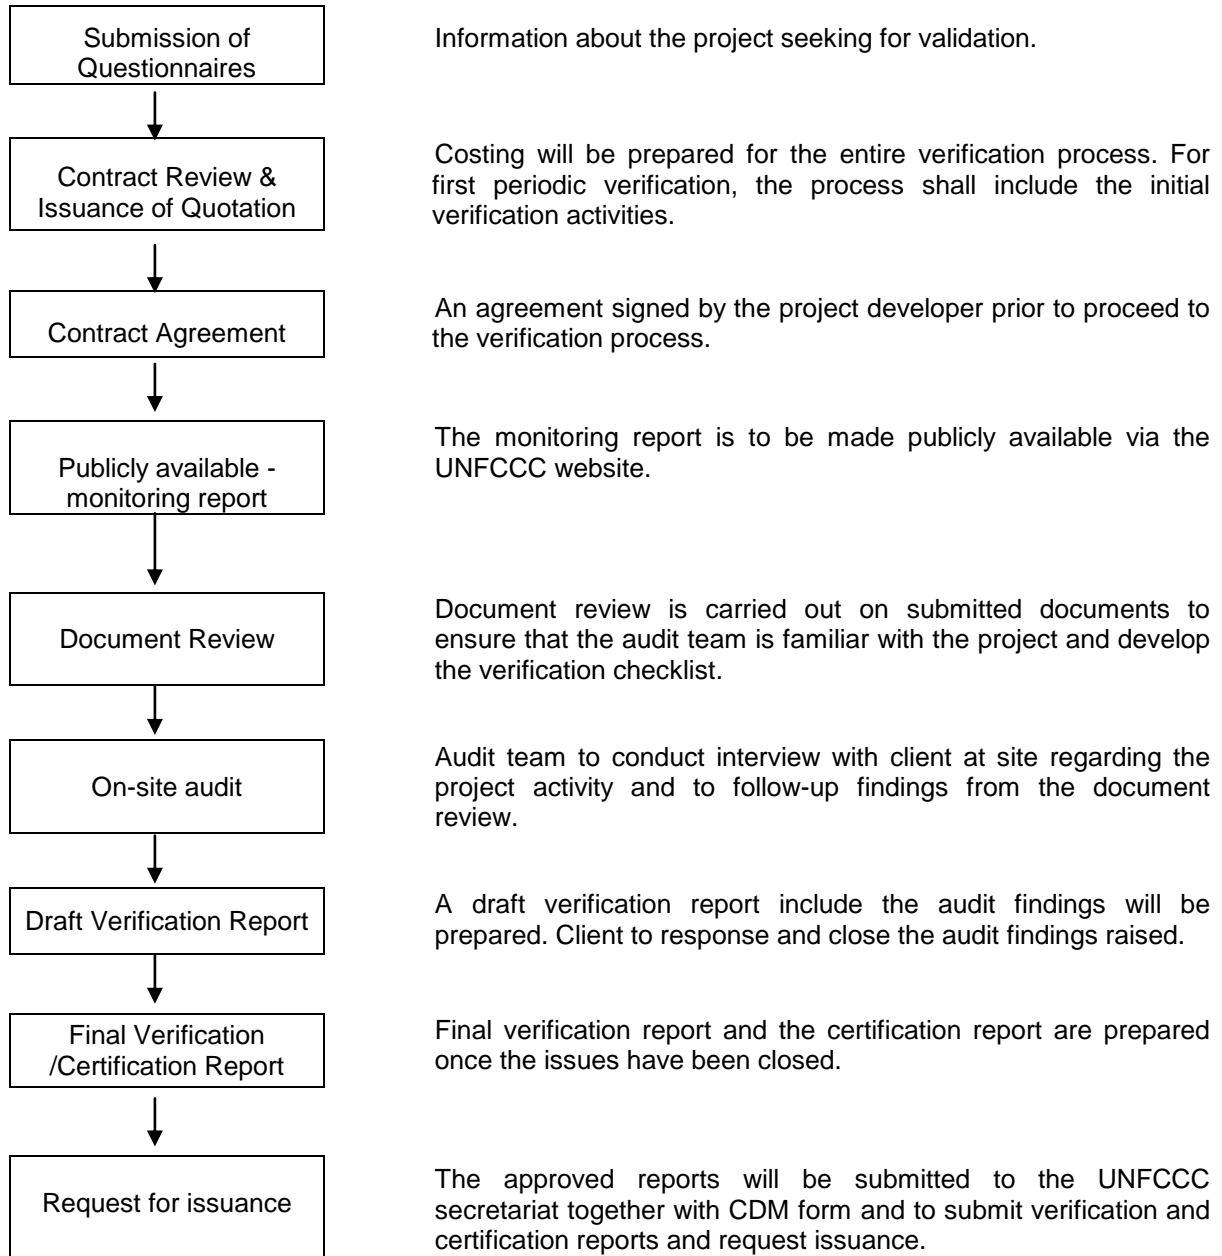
Submission of Questionnaires

Information about the project seeking for validation.

Contract Review & Issuance of Quotation

Costing will be prepared for the entire verification process. For first periodic verification, the process shall include the initial verification activities.

Contract Agreement

An agreement signed by the project developer prior to proceed to the verification process.

Publicly available - monitoring report

The monitoring report is to be made publicly available via the UNFCCC website.

Document Review

Document review is carried out on submitted documents to ensure that the audit team is familiar with the project and develop the verification checklist.

On-site audit

Audit team to conduct interview with client at site regarding the project activity and to follow-up findings from the document review.

Draft Verification Report

A draft verification report include the audit findings will be prepared. Client to response and close the audit findings raised.

Final Verification /Certification Report

Final verification report and the certification report are prepared once the issues have been closed.

Request for issuance

The approved reports will be submitted to the UNFCCC secretariat together with CDM form and to submit verification and certification reports and request issuance.